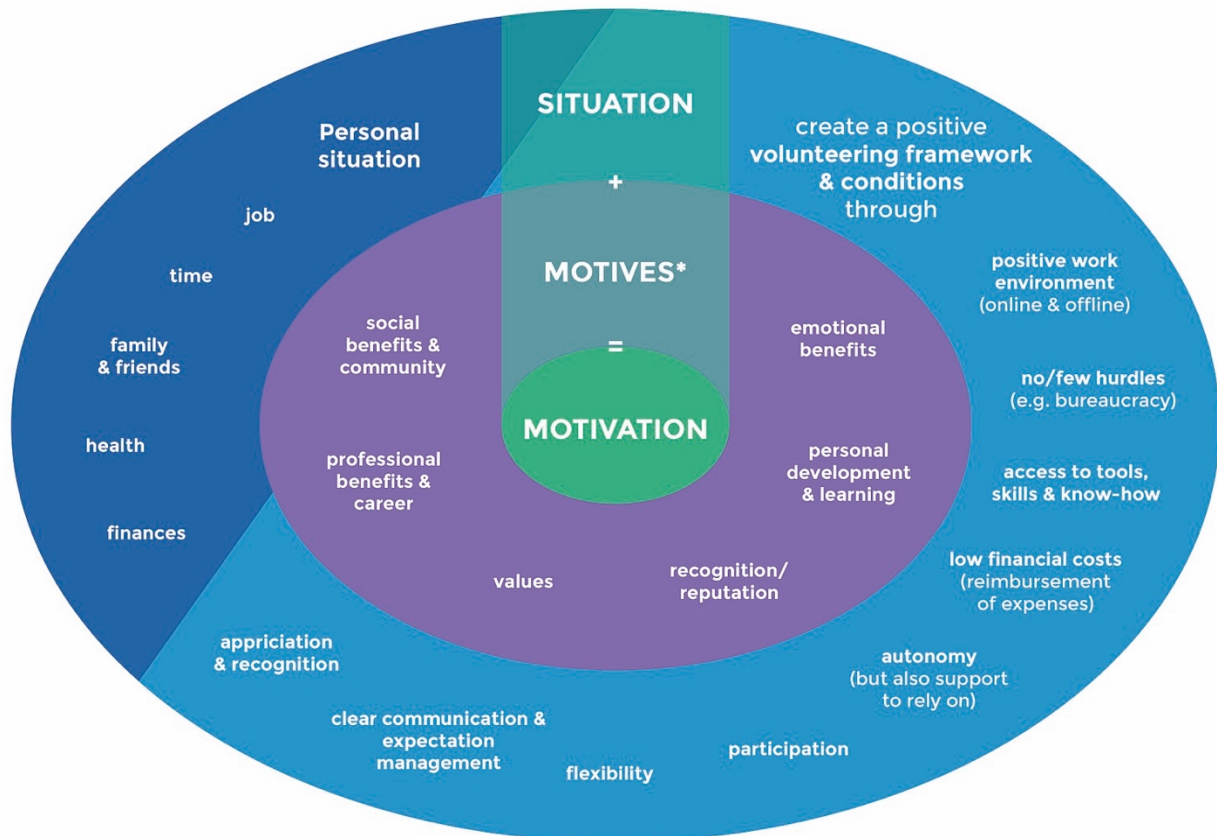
SITUATION

+

MOTIVES*

=

MOTIVATION

Personal situation

job

time

family & friends

health

finances

create a positive volunteering framework & conditions through

positive work environment (online & offline)

no/few hurdles (e.g. bureaucracy)

access to tools, skills & know-how

low financial costs (reimbursement of expenses)

autonomy (but also support to rely on)

participation

flexibility

clear communication & expectation management

appriciation & recognition

social benefits & community

professional benefits & career

values

recognition/ reputation

personal development & learning

emotional benefits